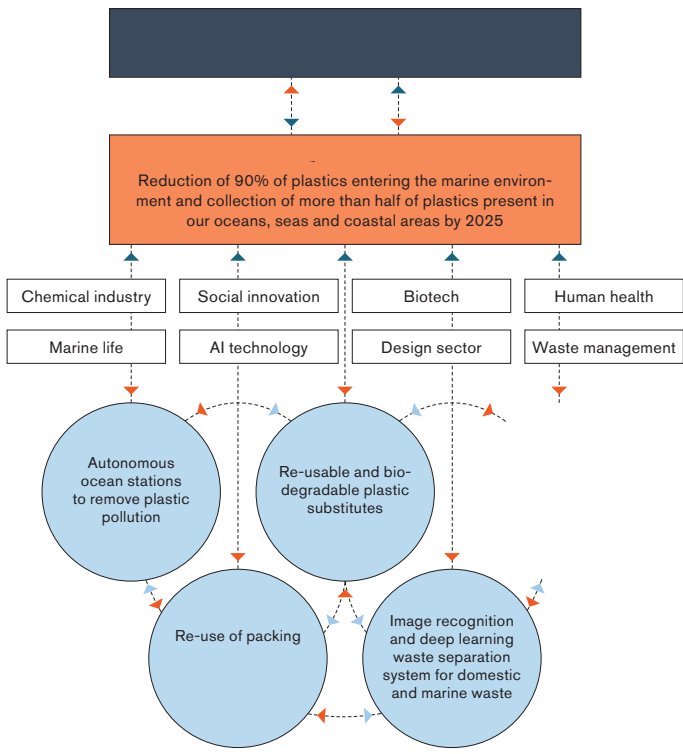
-
Reduction of 90% of plastics entering the marine environment and collection of more than half of plastics present in our oceans, seas and coastal areas by 2025

Chemical industry

Social innovation

Biotech

Human health

Marine life

AI technology

Design sector

Waste management

Autonomous ocean stations to remove plastic pollution

Re-usable and biodegradable plastic substitutes

Re-use of packing

Image recognition and deep learning waste separation system for domestic and marine waste